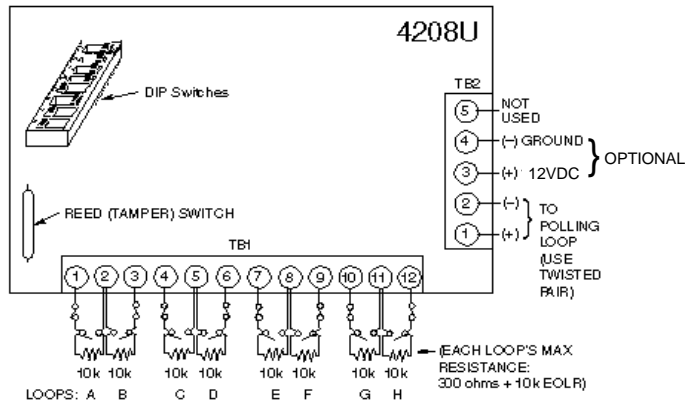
4208U

DIP Switches

TB2

5 NOT USED

4 (–) GROUND

3 (+) 12VDC

OPTIONAL

REED (TAMPER) SWITCH

2 (–)

1 (+)

TO POLLING LOOP (USE TWISTED PAIR)

TB1

1 2 3 4 5 6 7 8 9 10 11 12

10k 10k 10k 10k 10k 10k 10k 10k

LOOPS: A B C D E F G H

(EACH LOOP'S MAX RESISTANCE: 300 ohms + 10k EOLR)